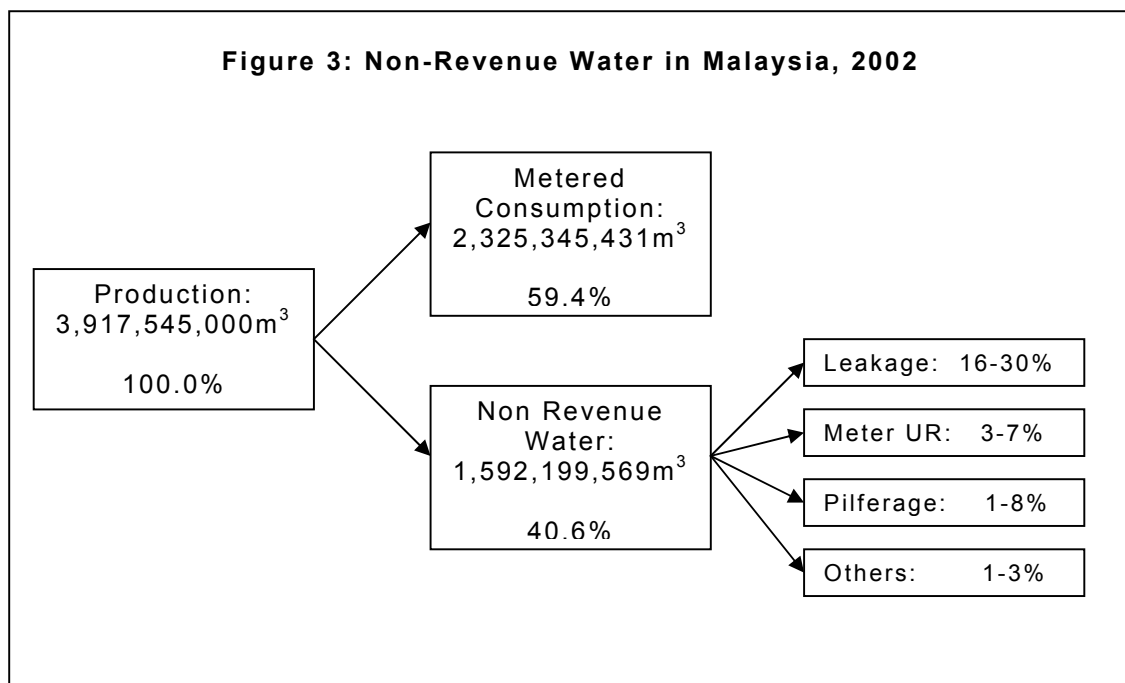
Figure 3: Non-Revenue Water in Malaysia, 2002

Production: 3,917,545,000$m^3$

100.0%

Metered Consumption: 2,325,345,431$m^3$

59.4%

Non Revenue Water: 1,592,199,569$m^3$

40.6%

Leakage: 16-30%

Meter UR: 3-7%

Pilferage: 1-8%

Others: 1-3%